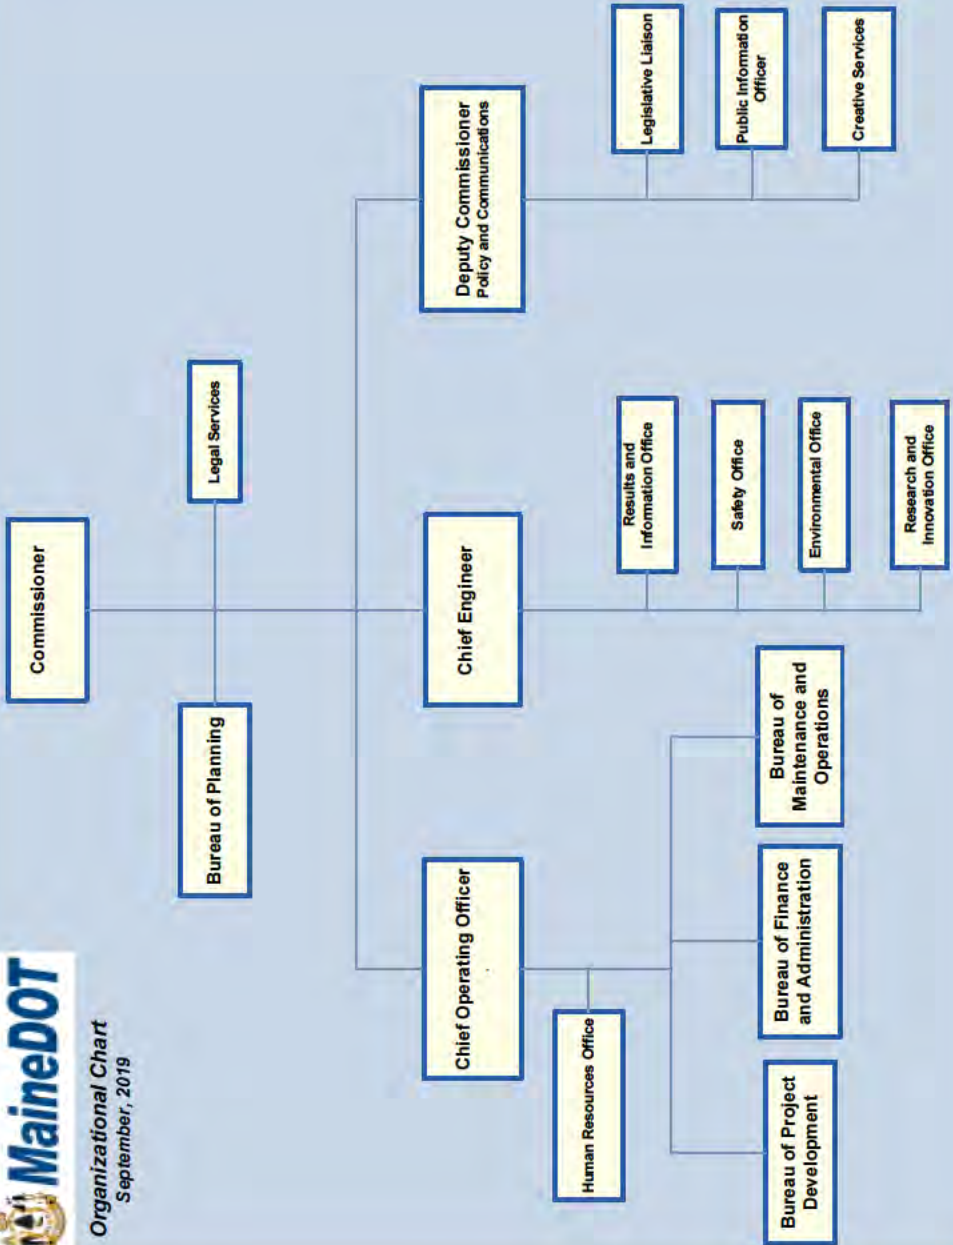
MaineDOT
Organizational Chart
September, 2019

Commissioner

Legal Services

Bureau of Planning

Deputy Commissioner
Policy and Communications

Legislative Liaison

Public Information Officer

Creative Services

Chief Engineer

Results and Information Office

Safety Office

Environmental Office

Research and Innovation Office

Chief Operating Officer

Human Resources Office

Bureau of Project Development

Bureau of Finance and Administration

Bureau of Maintenance and Operations